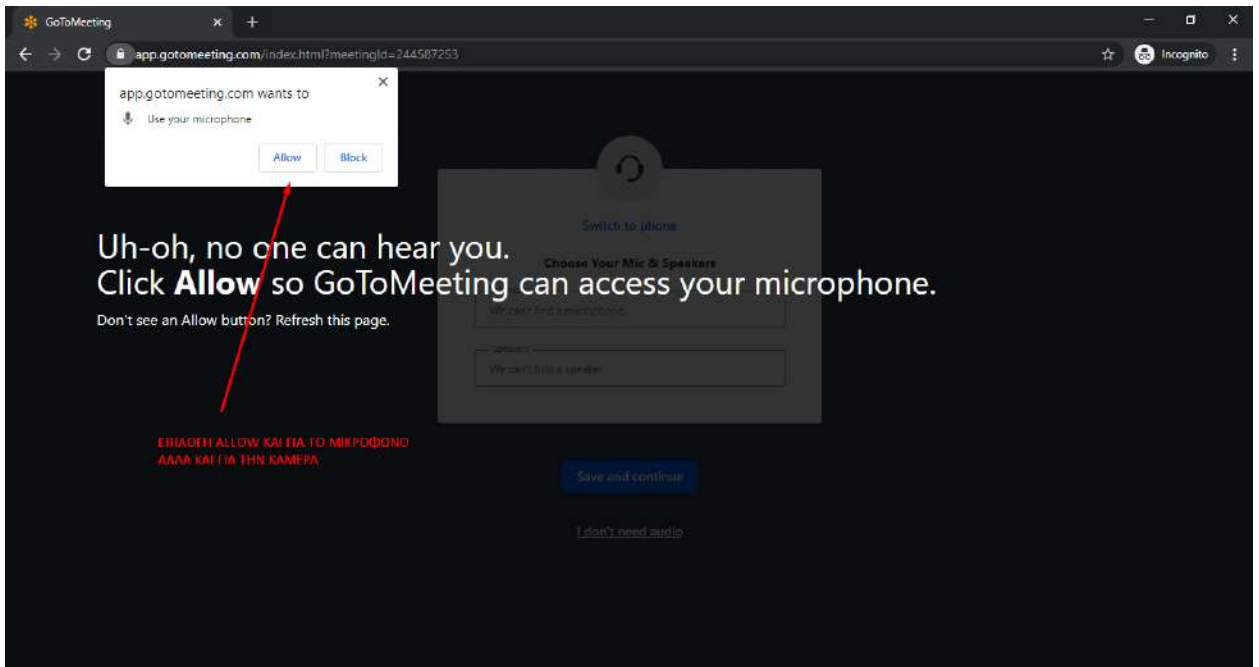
GoToMeeting

app.gotomeeting.com/index.html?meetingId=244587253

Incognito

app.gotomeeting.com wants to

Use your microphone

Allow Block

Switch to phone

Choose Your Mic & Speakers

We can't find a microphone

Speakers

We can't find a speaker

Uh-oh, no one can hear you.
Click **Allow** so GoToMeeting can access your microphone.

Don't see an Allow button? Refresh this page.

ΕΠΙΛΟΓΗ ALLOW ΚΑΙ ΓΙΑ ΤΟ ΜΙΚΡΟΦΩΝΟ ΑΛΛΑ ΚΑΙ ΓΙΑ ΤΗΝ ΚΑΜΕΡΑ

Save and continue

I don't need audio